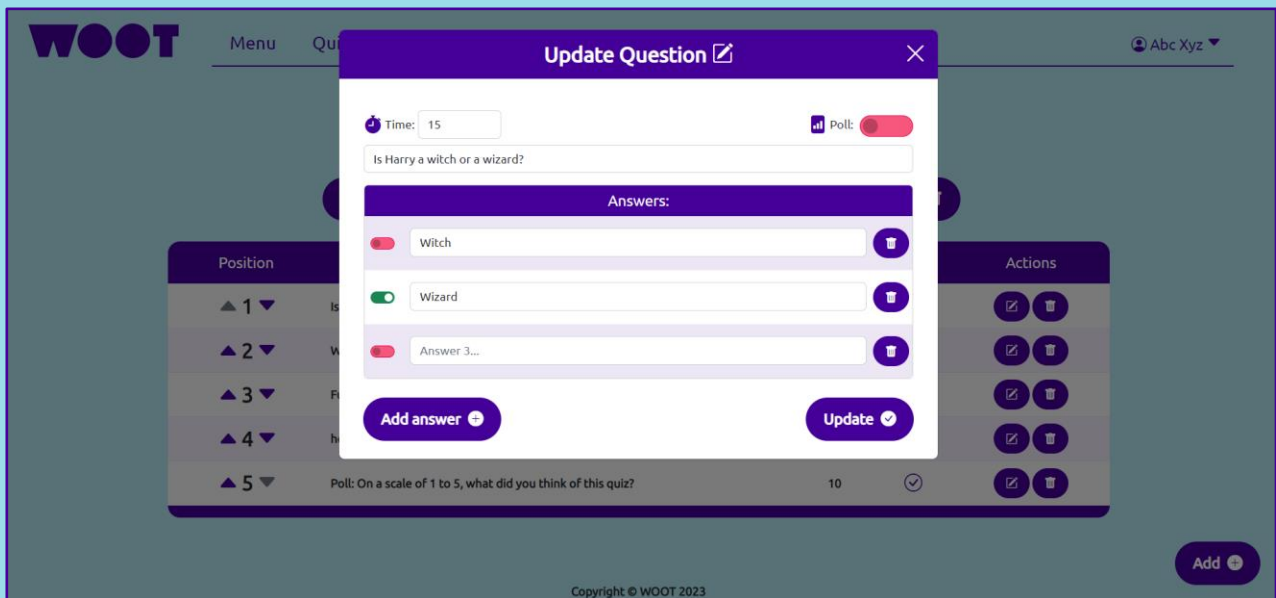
WOOT

Menu Qu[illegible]

Abc Xyz

Update Question

Time: 15

Poll:

Is Harry a witch or a wizard?

Answers:

Witch

Wizard

Answer 3...

Add answer

Update

Position

Actions

1 Is

2 W

3 Fu

4 he

5 Poll: On a scale of 1 to 5, what did you think of this quiz? 10

Add

Copyright © WOOT 2023